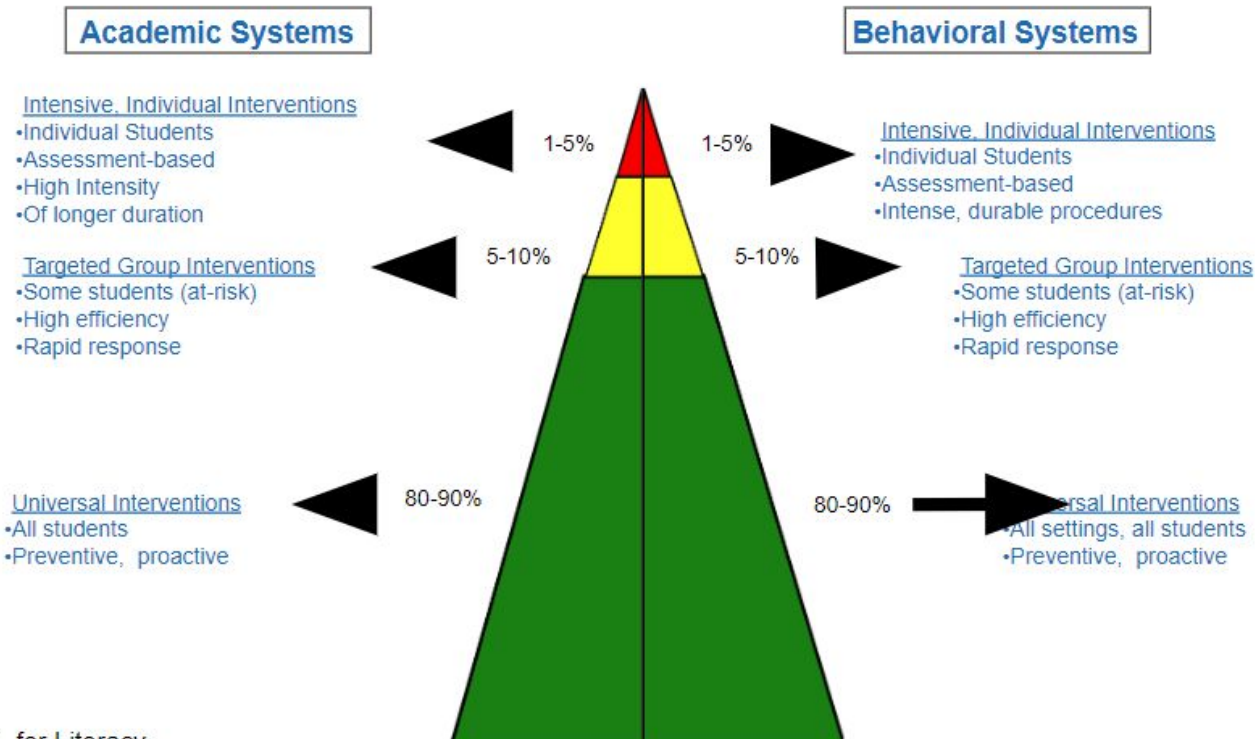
Academic Systems

Behavioral Systems

Intensive, Individual Interventions
•Individual Students
•Assessment-based
•High Intensity
•Of longer duration

1-5%

1-5%

Intensive, Individual Interventions
•Individual Students
•Assessment-based
•Intense, durable procedures

Targeted Group Interventions
•Some students (at-risk)
•High efficiency
•Rapid response

5-10%

5-10%

Targeted Group Interventions
•Some students (at-risk)
•High efficiency
•Rapid response

Universal Interventions
•All students
•Preventive, proactive

80-90%

80-90%

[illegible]rsal Interventions
•All settings, all students
•Preventive, proactive

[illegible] for Literacy